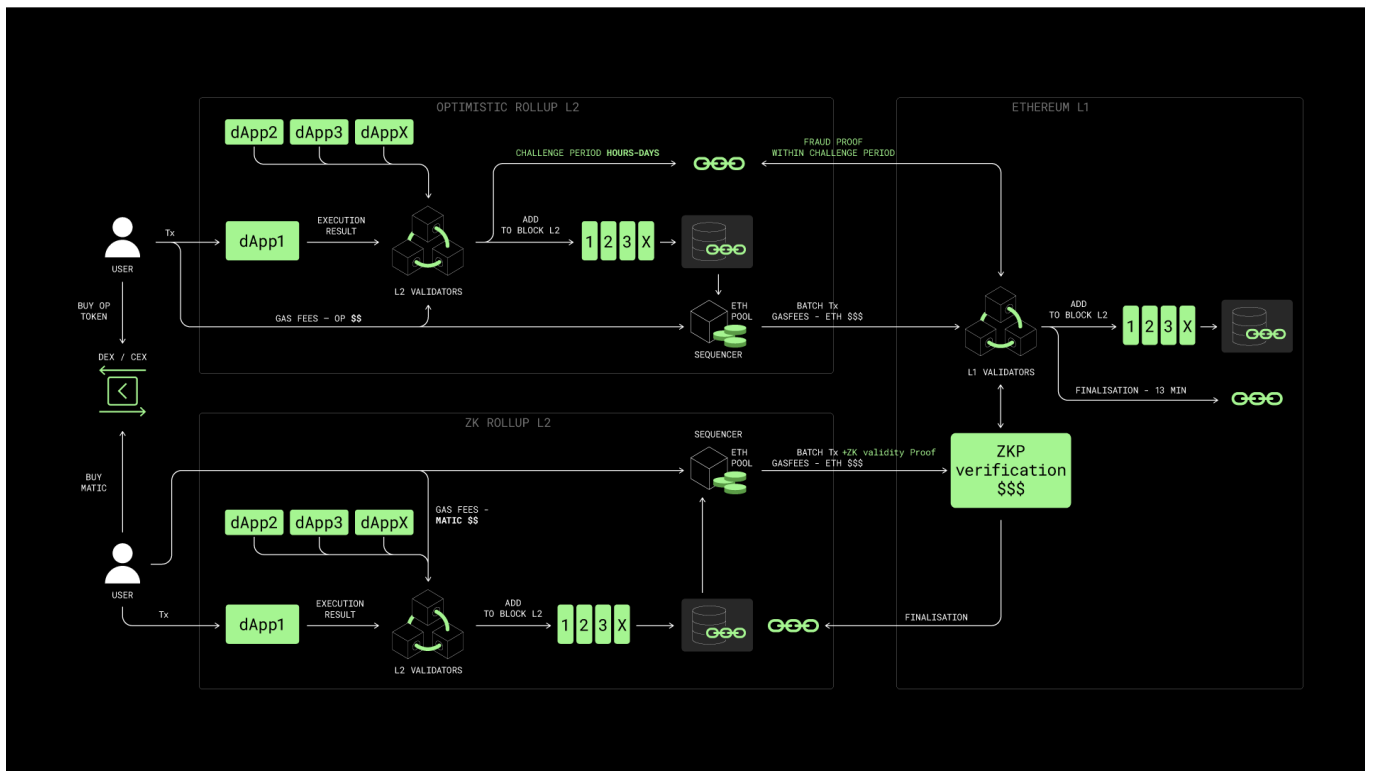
OPTIMISTIC ROLLUP L2

dApp2 dApp3 dAppX

CHALLENGE PERIOD HOURS-DAYS

FRAUD PROOF WITHIN CHALLENGE PERIOD

ETHEREUM L1

USER

Tx

dApp1

EXECUTION RESULT

L2 VALIDATORS

ADD TO BLOCK L2

1 2 3 X

BUY OP TOKEN

GAS FEES - OP $$

ETH POOL

SEQUENCER

BATCH Tx GASFEES - ETH $$$

L1 VALIDATORS

ADD TO BLOCK L2

1 2 3 X

FINALISATION - 13 MIN

DEX / CEX

ZK ROLLUP L2

SEQUENCER

ETH POOL

BATCH Tx +ZK validity Proof GASFEES - ETH $$$

ZKP verification $$$

BUY MATIC

GAS FEES - MATIC $$

dApp2 dApp3 dAppX

USER

Tx

dApp1

EXECUTION RESULT

L2 VALIDATORS

ADD TO BLOCK L2

1 2 3 X

FINALISATION